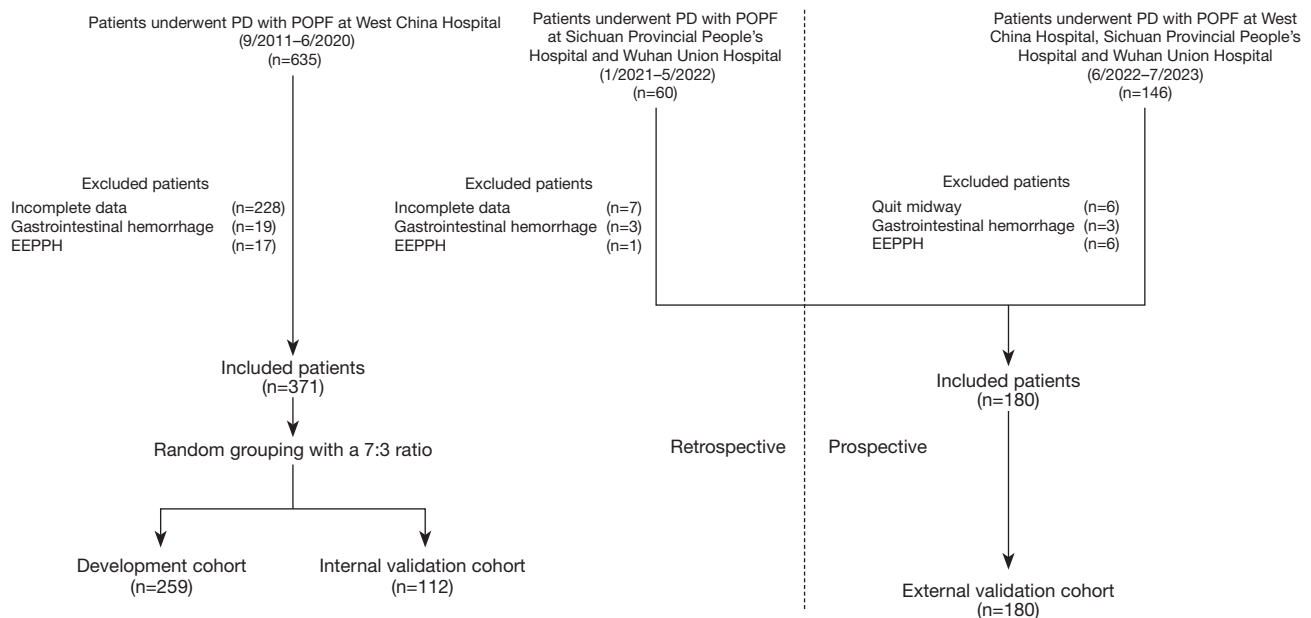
Patients underwent PD with POPF at West China Hospital (9/2011–6/2020) (n=635)

Excluded patients
Incomplete data (n=228)
Gastrointestinal hemorrhage (n=19)
EEPPH (n=17)

Included patients (n=371)

Random grouping with a 7:3 ratio

Development cohort (n=259)

Internal validation cohort (n=112)

Patients underwent PD with POPF at Sichuan Provincial People's Hospital and Wuhan Union Hospital (1/2021–5/2022) (n=60)

Excluded patients
Incomplete data (n=7)
Gastrointestinal hemorrhage (n=3)
EEPPH (n=1)

Patients underwent PD with POPF at West China Hospital, Sichuan Provincial People's Hospital and Wuhan Union Hospital (6/2022–7/2023) (n=146)

Excluded patients
Quit midway (n=6)
Gastrointestinal hemorrhage (n=3)
EEPPH (n=6)

Included patients (n=180)

Retrospective

Prospective

External validation cohort (n=180)